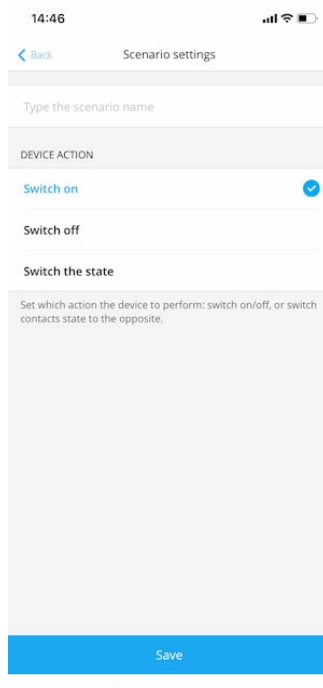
14:46

Back

Scenario settings

Type the scenario name

DEVICE ACTION

Switch on

Switch off

Switch the state

Set which action the device to perform: switch on/off, or switch contacts state to the opposite.

Save